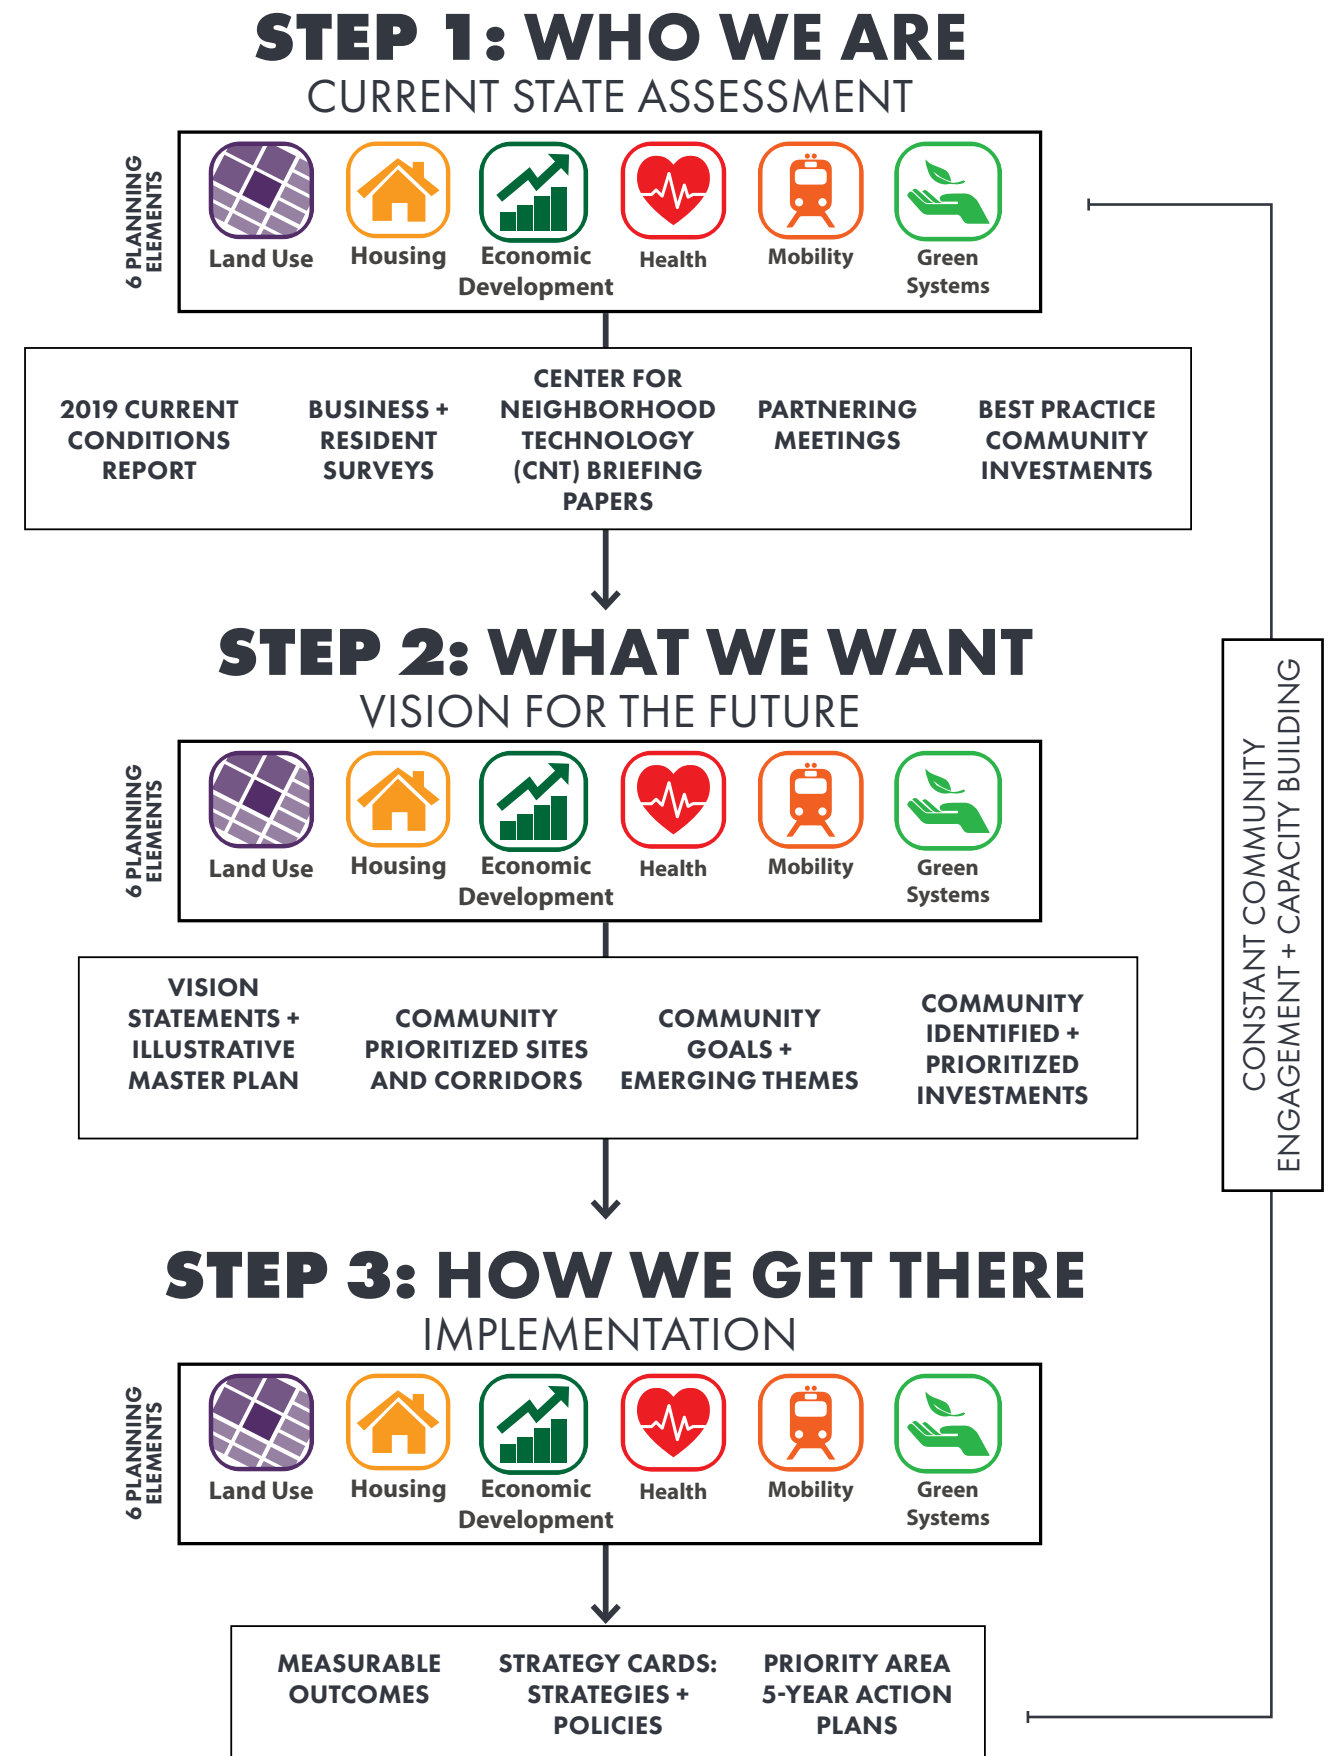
STEP 1: WHO WE ARE
CURRENT STATE ASSESSMENT

6 PLANNING ELEMENTS

Land Use
Housing
Economic Development
Health
Mobility
Green Systems

2019 CURRENT CONDITIONS REPORT

BUSINESS + RESIDENT SURVEYS

CENTER FOR NEIGHBORHOOD TECHNOLOGY (CNT) BRIEFING PAPERS

PARTNERING MEETINGS

BEST PRACTICE COMMUNITY INVESTMENTS

STEP 2: WHAT WE WANT
VISION FOR THE FUTURE

6 PLANNING ELEMENTS

Land Use
Housing
Economic Development
Health
Mobility
Green Systems

VISION STATEMENTS + ILLUSTRATIVE MASTER PLAN

COMMUNITY PRIORITIZED SITES AND CORRIDORS

COMMUNITY GOALS + EMERGING THEMES

COMMUNITY IDENTIFIED + PRIORITIZED INVESTMENTS

STEP 3: HOW WE GET THERE
IMPLEMENTATION

6 PLANNING ELEMENTS

Land Use
Housing
Economic Development
Health
Mobility
Green Systems

MEASURABLE OUTCOMES

STRATEGY CARDS: STRATEGIES + POLICIES

PRIORITY AREA 5-YEAR ACTION PLANS

CONSTANT COMMUNITY ENGAGEMENT + CAPACITY BUILDING